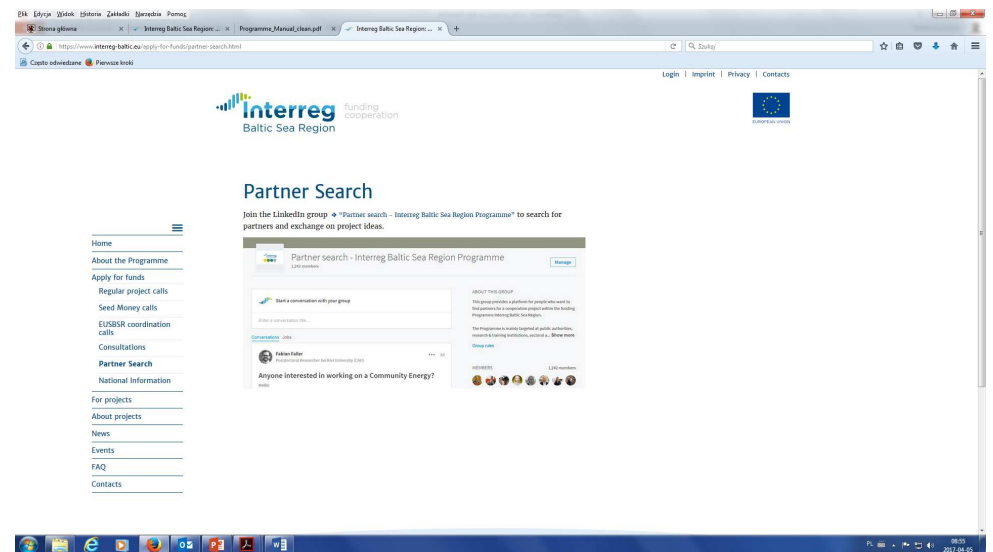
Plik Edycja Widok Historia Zakładki Narzędzia Pomoc

Strona główna × Interreg Baltic Sea Region: ... × Programme_Manual_clean.pdf × Interreg Baltic Sea Region: ... × +

https://www.interreg-baltic.eu/apply-for-funds/partner-search.html

Szukaj

Często odwiedzane Pierwsze kroki

Login | Imprint | Privacy | Contacts

Interreg funding cooperation
Baltic Sea Region

EUROPEAN UNION

Partner Search

Join the LinkedIn group → "Partner search - Interreg Baltic Sea Region Programme" to search for partners and exchange on project ideas.

Partner search - Interreg Baltic Sea Region Programme
1,242 members

Manage

Start a conversation with your group

Enter a conversation title...

Conversations Jobs

Fabian Faller

Anyone interested in working on a Community Energy?

ABOUT THIS GROUP

This group provides a platform for people who want to find partners for a cooperation project within the funding Programme Interreg Baltic Sea Region.

The Programme is mainly targeted at public authorities, research & training institutions, sectoral a... Show more

Group rules

MEMBERS 1,242 members

Home
About the Programme
Apply for funds
Regular project calls
Seed Money calls
EUSBSR coordination calls
Consultations
Partner Search
National Information
For projects
About projects
News
Events
FAQ
Contacts

PL 08:55 2017-04-05